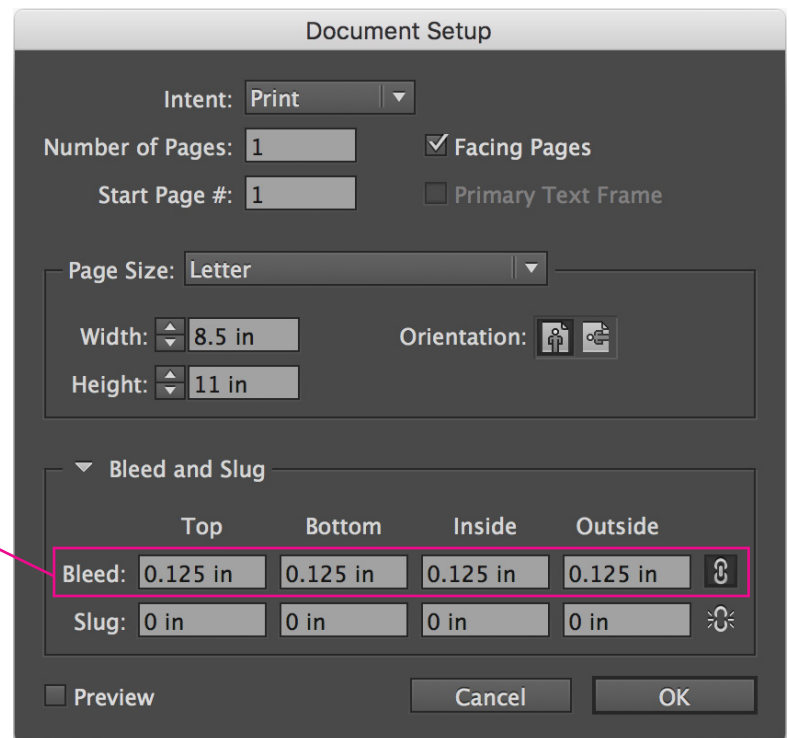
Document Setup

Intent: Print

Number of Pages: 1

Facing Pages

Start Page #: 1

Primary Text Frame

Page Size: Letter

Width: 8.5 in

Orientation:

Height: 11 in

Bleed and Slug

| | Top | Bottom | Inside | Outside |
|---|---|---|---|---|
| Bleed: | 0.125 in | 0.125 in | 0.125 in | 0.125 in |
| Slug: | 0 in | 0 in | 0 in | 0 in |

Preview

Cancel

OK